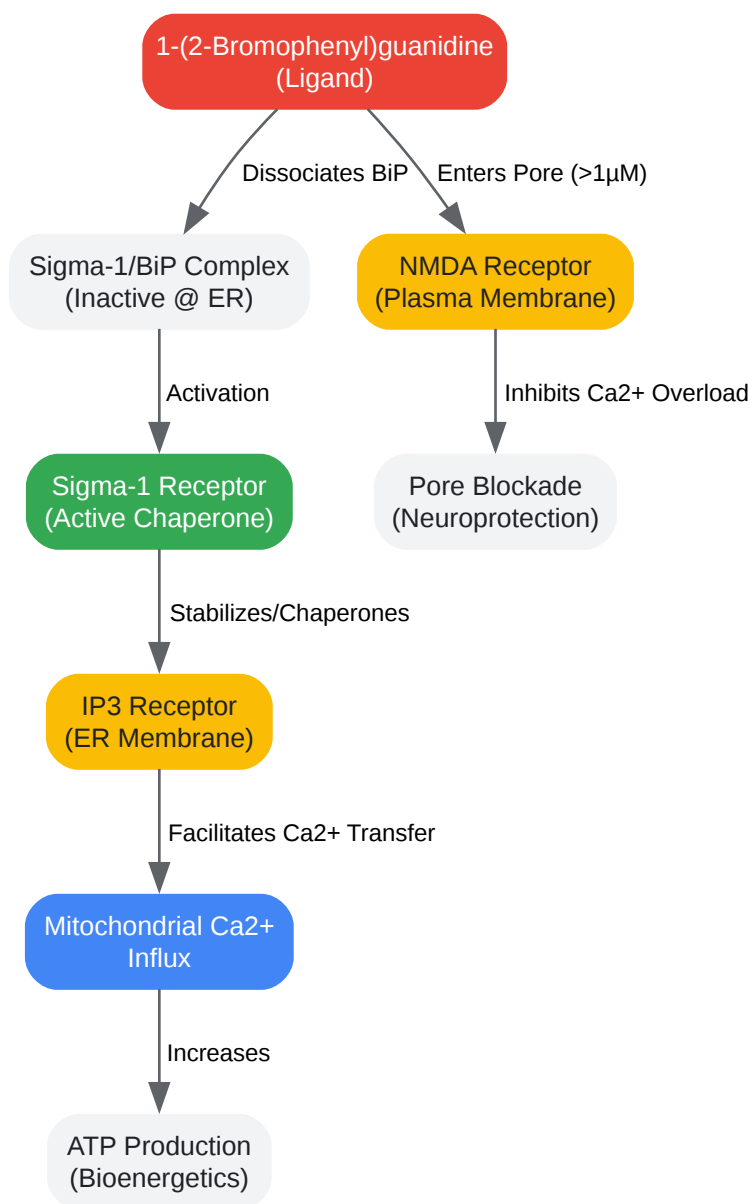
1-(2-Bromophenyl)guanidine
(Ligand)

Dissociates BiP

Enters Pore (>1µM)

Sigma-1/BiP Complex
(Inactive @ ER)

NMDA Receptor
(Plasma Membrane)

Activation

Inhibits Ca2+ Overload

Sigma-1 Receptor
(Active Chaperone)

Pore Blockade
(Neuroprotection)

Stabilizes/Chaperones

IP3 Receptor
(ER Membrane)

Facilitates Ca2+ Transfer

Mitochondrial Ca2+
Influx

Increases

ATP Production
(Bioenergetics)